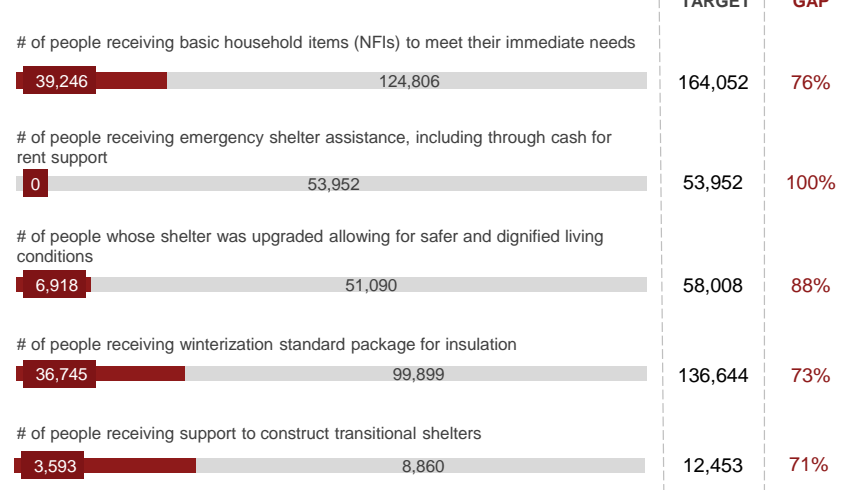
TARGET GAP

# of people receiving basic household items (NFIs) to meet their immediate needs

39,246 124,806 164,052 76%

# of people receiving emergency shelter assistance, including through cash for rent support

0 53,952 53,952 100%

# of people whose shelter was upgraded allowing for safer and dignified living conditions

6,918 51,090 58,008 88%

# of people receiving winterization standard package for insulation

36,745 99,899 136,644 73%

# of people receiving support to construct transitional shelters

3,593 8,860 12,453 71%